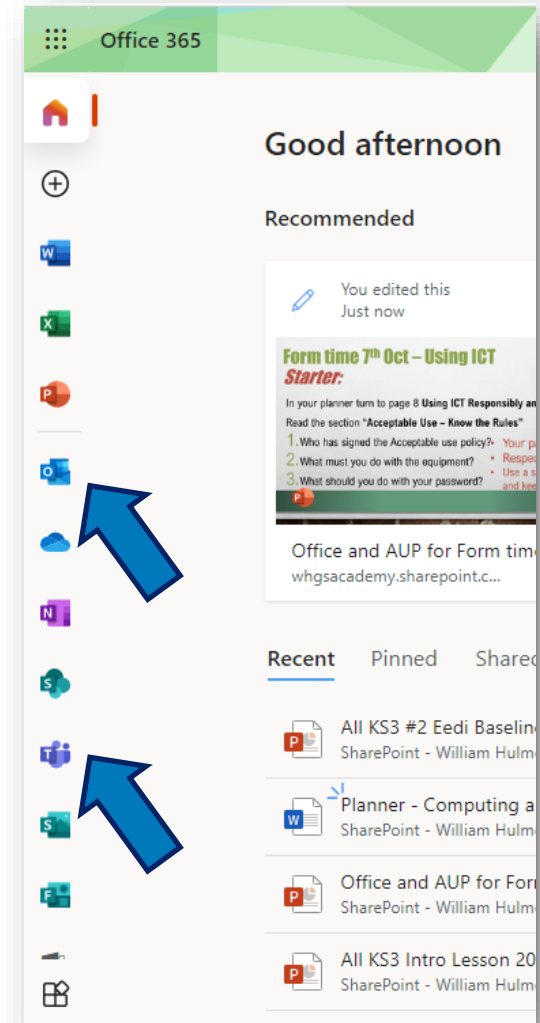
Office 365

Good afternoon

Recommended

You edited this
Just now

Form time 7th Oct – Using ICT
Starter:
In your planner turn to page 8 Using ICT Responsibly an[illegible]
Read the section "Acceptable Use – Know the Rules"
1. Who has signed the Acceptable use policy?
2. What must you do with the equipment?
3. What should you do with your password?
• Your p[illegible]
• Respe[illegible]
• Use a s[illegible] and kee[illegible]

Office and AUP for Form tim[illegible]
whgsacademy.sharepoint.c...

Recent Pinned Share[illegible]

All KS3 #2 Eedi Baselin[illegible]
SharePoint - William Hulm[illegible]

Planner - Computing a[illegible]
SharePoint - William Hulm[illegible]

Office and AUP for For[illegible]
SharePoint - William Hulm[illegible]

All KS3 Intro Lesson 20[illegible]
SharePoint - William Hulm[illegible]